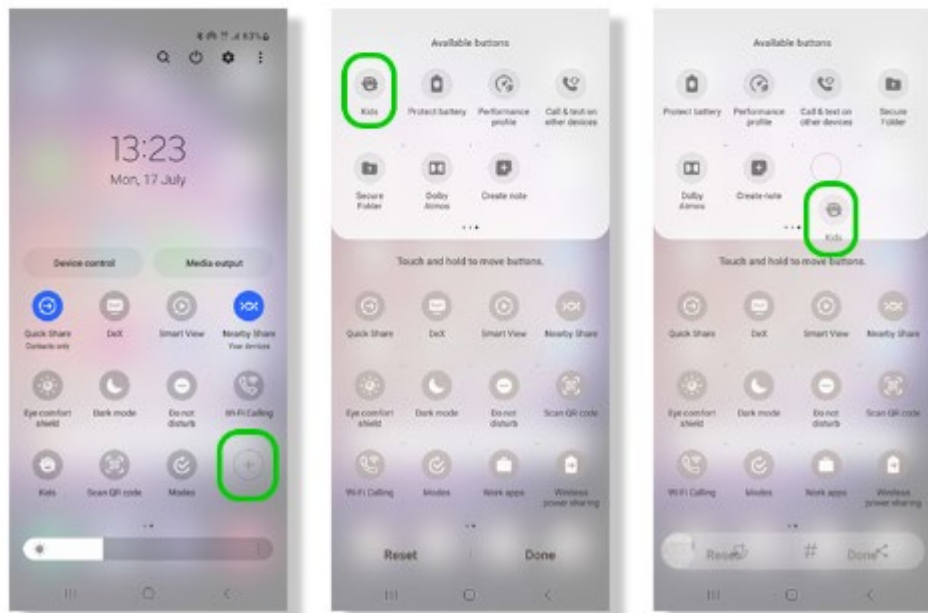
13:23
Mon, 17 July

Device control
Media output

Quick Share
Contacts only
DeX
Smart View
Nearby Share
Your devices

Eye comfort shield
Dark mode
Do not disturb
Wi-Fi Calling

Kids
Scan QR code
Modes

Available buttons

Kids
Protect battery
Performance profile
Call & text on other devices

Secure Folder
Dolby Atmos
Create note

Touch and hold to move buttons.

Quick Share
DeX
Smart View
Nearby Share

Eye comfort shield
Dark mode
Do not disturb
Scan QR code

Wi-Fi Calling
Modes
Work apps
Wireless power sharing

Reset
Done

Available buttons

Protect battery
Performance profile
Call & text on other devices
Secure Folder

Dolby Atmos
Create note
Kids

Touch and hold to move buttons.

Quick Share
DeX
Smart View
Nearby Share

Eye comfort shield
Dark mode
Do not disturb
Scan QR code

Wi-Fi Calling
Modes
Work apps
Wireless power sharing

Reset
#
Done